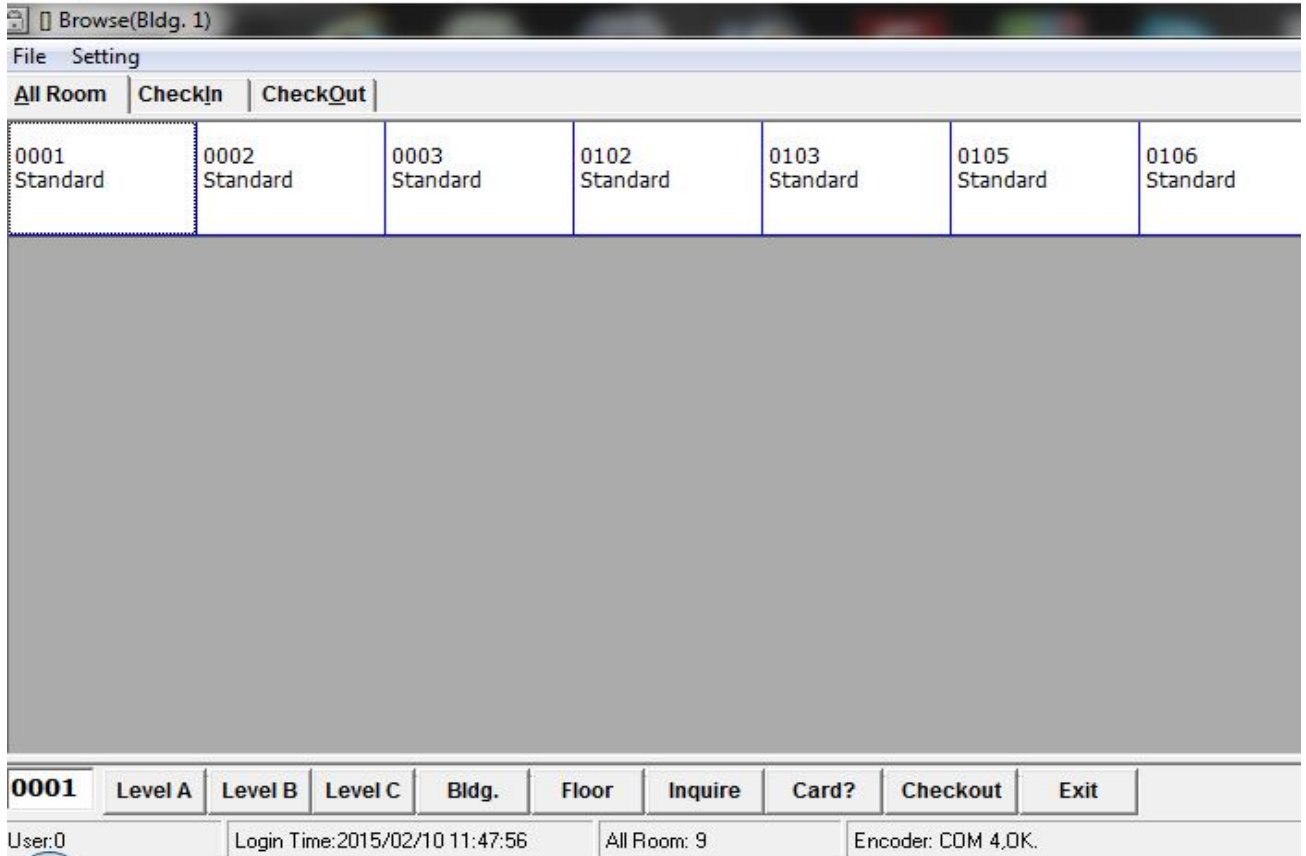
[] Browse(Bldg. 1)

File Setting

All Room | CheckIn | CheckOut

| 0001 Standard | 0002 Standard | 0003 Standard | 0102 Standard | 0103 Standard | 0105 Standard | 0106 Standard |
|---|---|---|---|---|---|---|

0001 | Level A | Level B | Level C | Bldg. | Floor | Inquire | Card? | Checkout | Exit

User:0 | Login Time:2015/02/10 11:47:56 | All Room: 9 | Encoder: COM 4,OK.